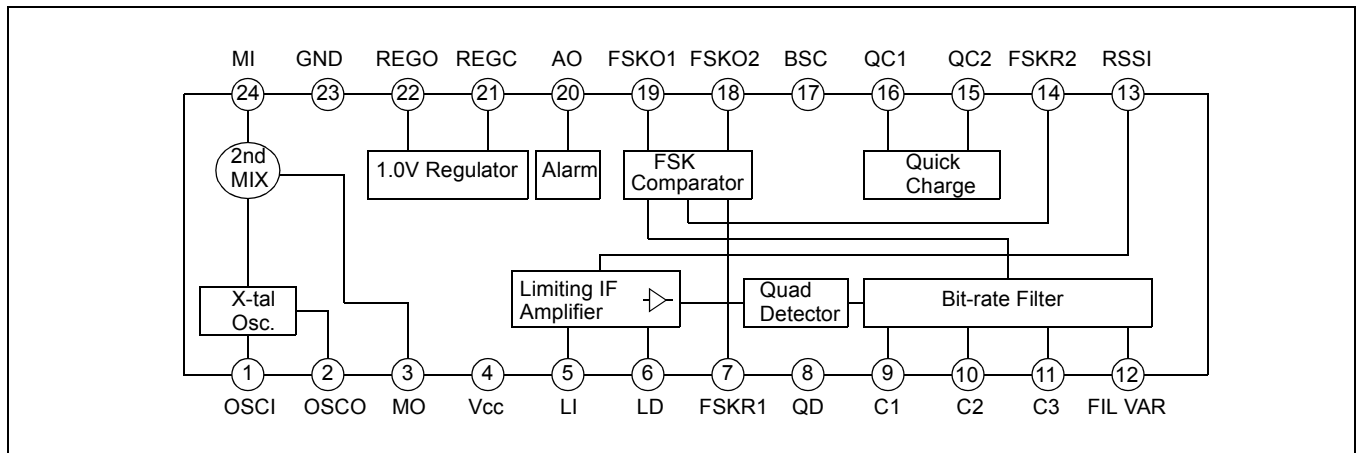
MI GND REGO REGC AO FSKO1 FSKO2 BSC QC1 QC2 FSKR2 RSSI

24 23 22 21 20 19 18 17 16 15 14 13

2nd MIX

1.0V Regulator

Alarm

FSK Comparator

Quick Charge

X-tal Osc.

Limiting IF Amplifier

Quad Detector

Bit-rate Filter

1 2 3 4 5 6 7 8 9 10 11 12

OSCI OSCO MO Vcc LI LD FSKR1 QD C1 C2 C3 FIL VAR